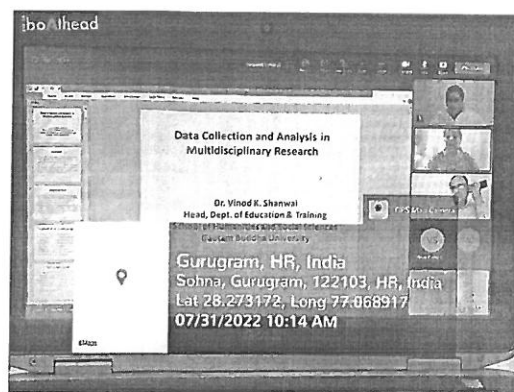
boAthead

Data Collection and Analysis in Multidisciplinary Research

Dr. Vinod K. Shanwal
Head, Dept. of Education & Training
School of Humanities and Social Sciences
Gautam Buddha University

Gurugram, HR, India
Sohna, Gurugram, 122103, HR, India
Lat 28.273172, Long 77.068917
07/31/2022 10:14 AM